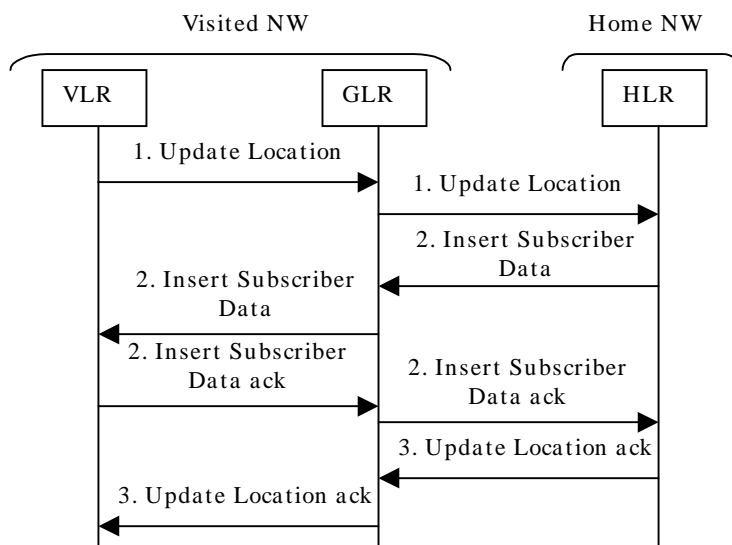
Visited NW

Home NW

VLR

GLR

HLR

1. Update Location

1. Update Location

2. Insert Subscriber Data

2. Insert Subscriber Data

2. Insert Subscriber Data ack

2. Insert Subscriber Data ack

3. Update Location ack

3. Update Location ack